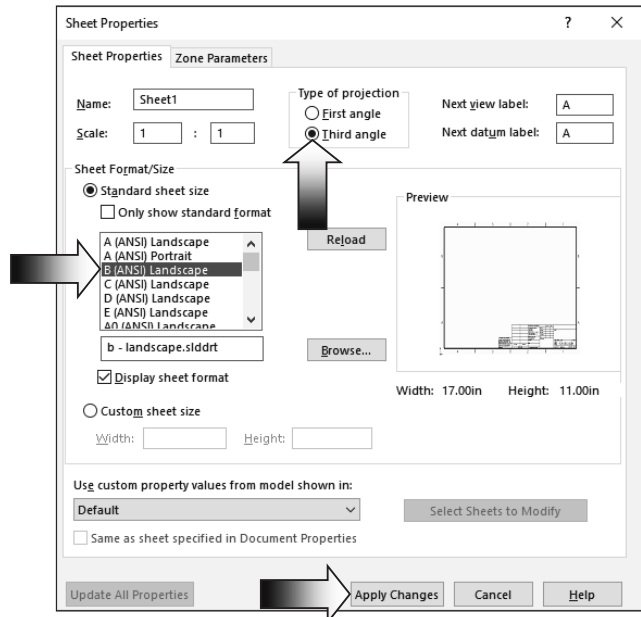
Sheet Properties ? ×

Sheet Properties Zone Parameters

Name: Sheet1
Scale: 1 : 1

Type of projection
First angle
Third angle

Next view label: A
Next datum label: A

Sheet Format/Size
Standard sheet size
Only show standard format

A (ANSI) Landscape
A (ANSI) Portrait
B (ANSI) Landscape
C (ANSI) Landscape
D (ANSI) Landscape
E (ANSI) Landscape
A0 (ANSI) Landscape

Reload

Preview

b - landscape.slddrt

Browse...

Display sheet format

Width: 17.00in Height: 11.00in

Custom sheet size
Width: Height:

Use custom property values from model shown in:
Default

Select Sheets to Modify

Same as sheet specified in Document Properties

Update All Properties Apply Changes Cancel Help